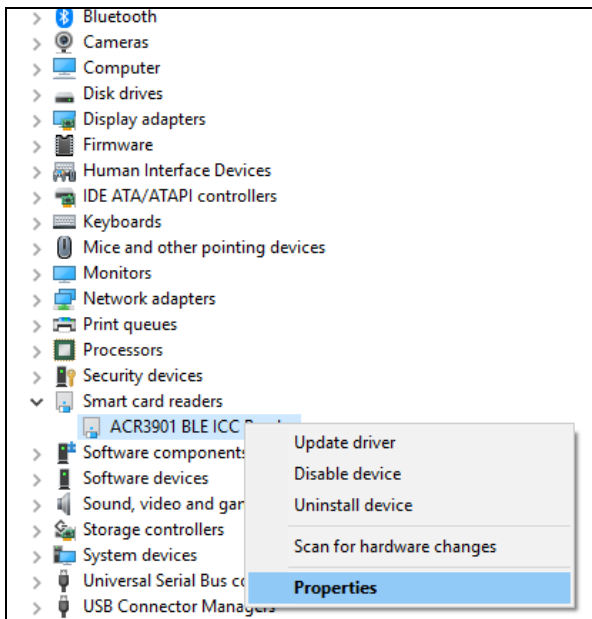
Bluetooth
Cameras
Computer
Disk drives
Display adapters
Firmware
Human Interface Devices
IDE ATA/ATAPI controllers
Keyboards
Mice and other pointing devices
Monitors
Network adapters
Print queues
Processors
Security devices
Smart card readers
ACR3901 BLE ICC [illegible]
Software components
Software devices
Sound, video and gar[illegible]
Storage controllers
System devices
Universal Serial Bus c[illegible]
USB Connector Manag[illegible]

Update driver
Disable device
Uninstall device
Scan for hardware changes
Properties